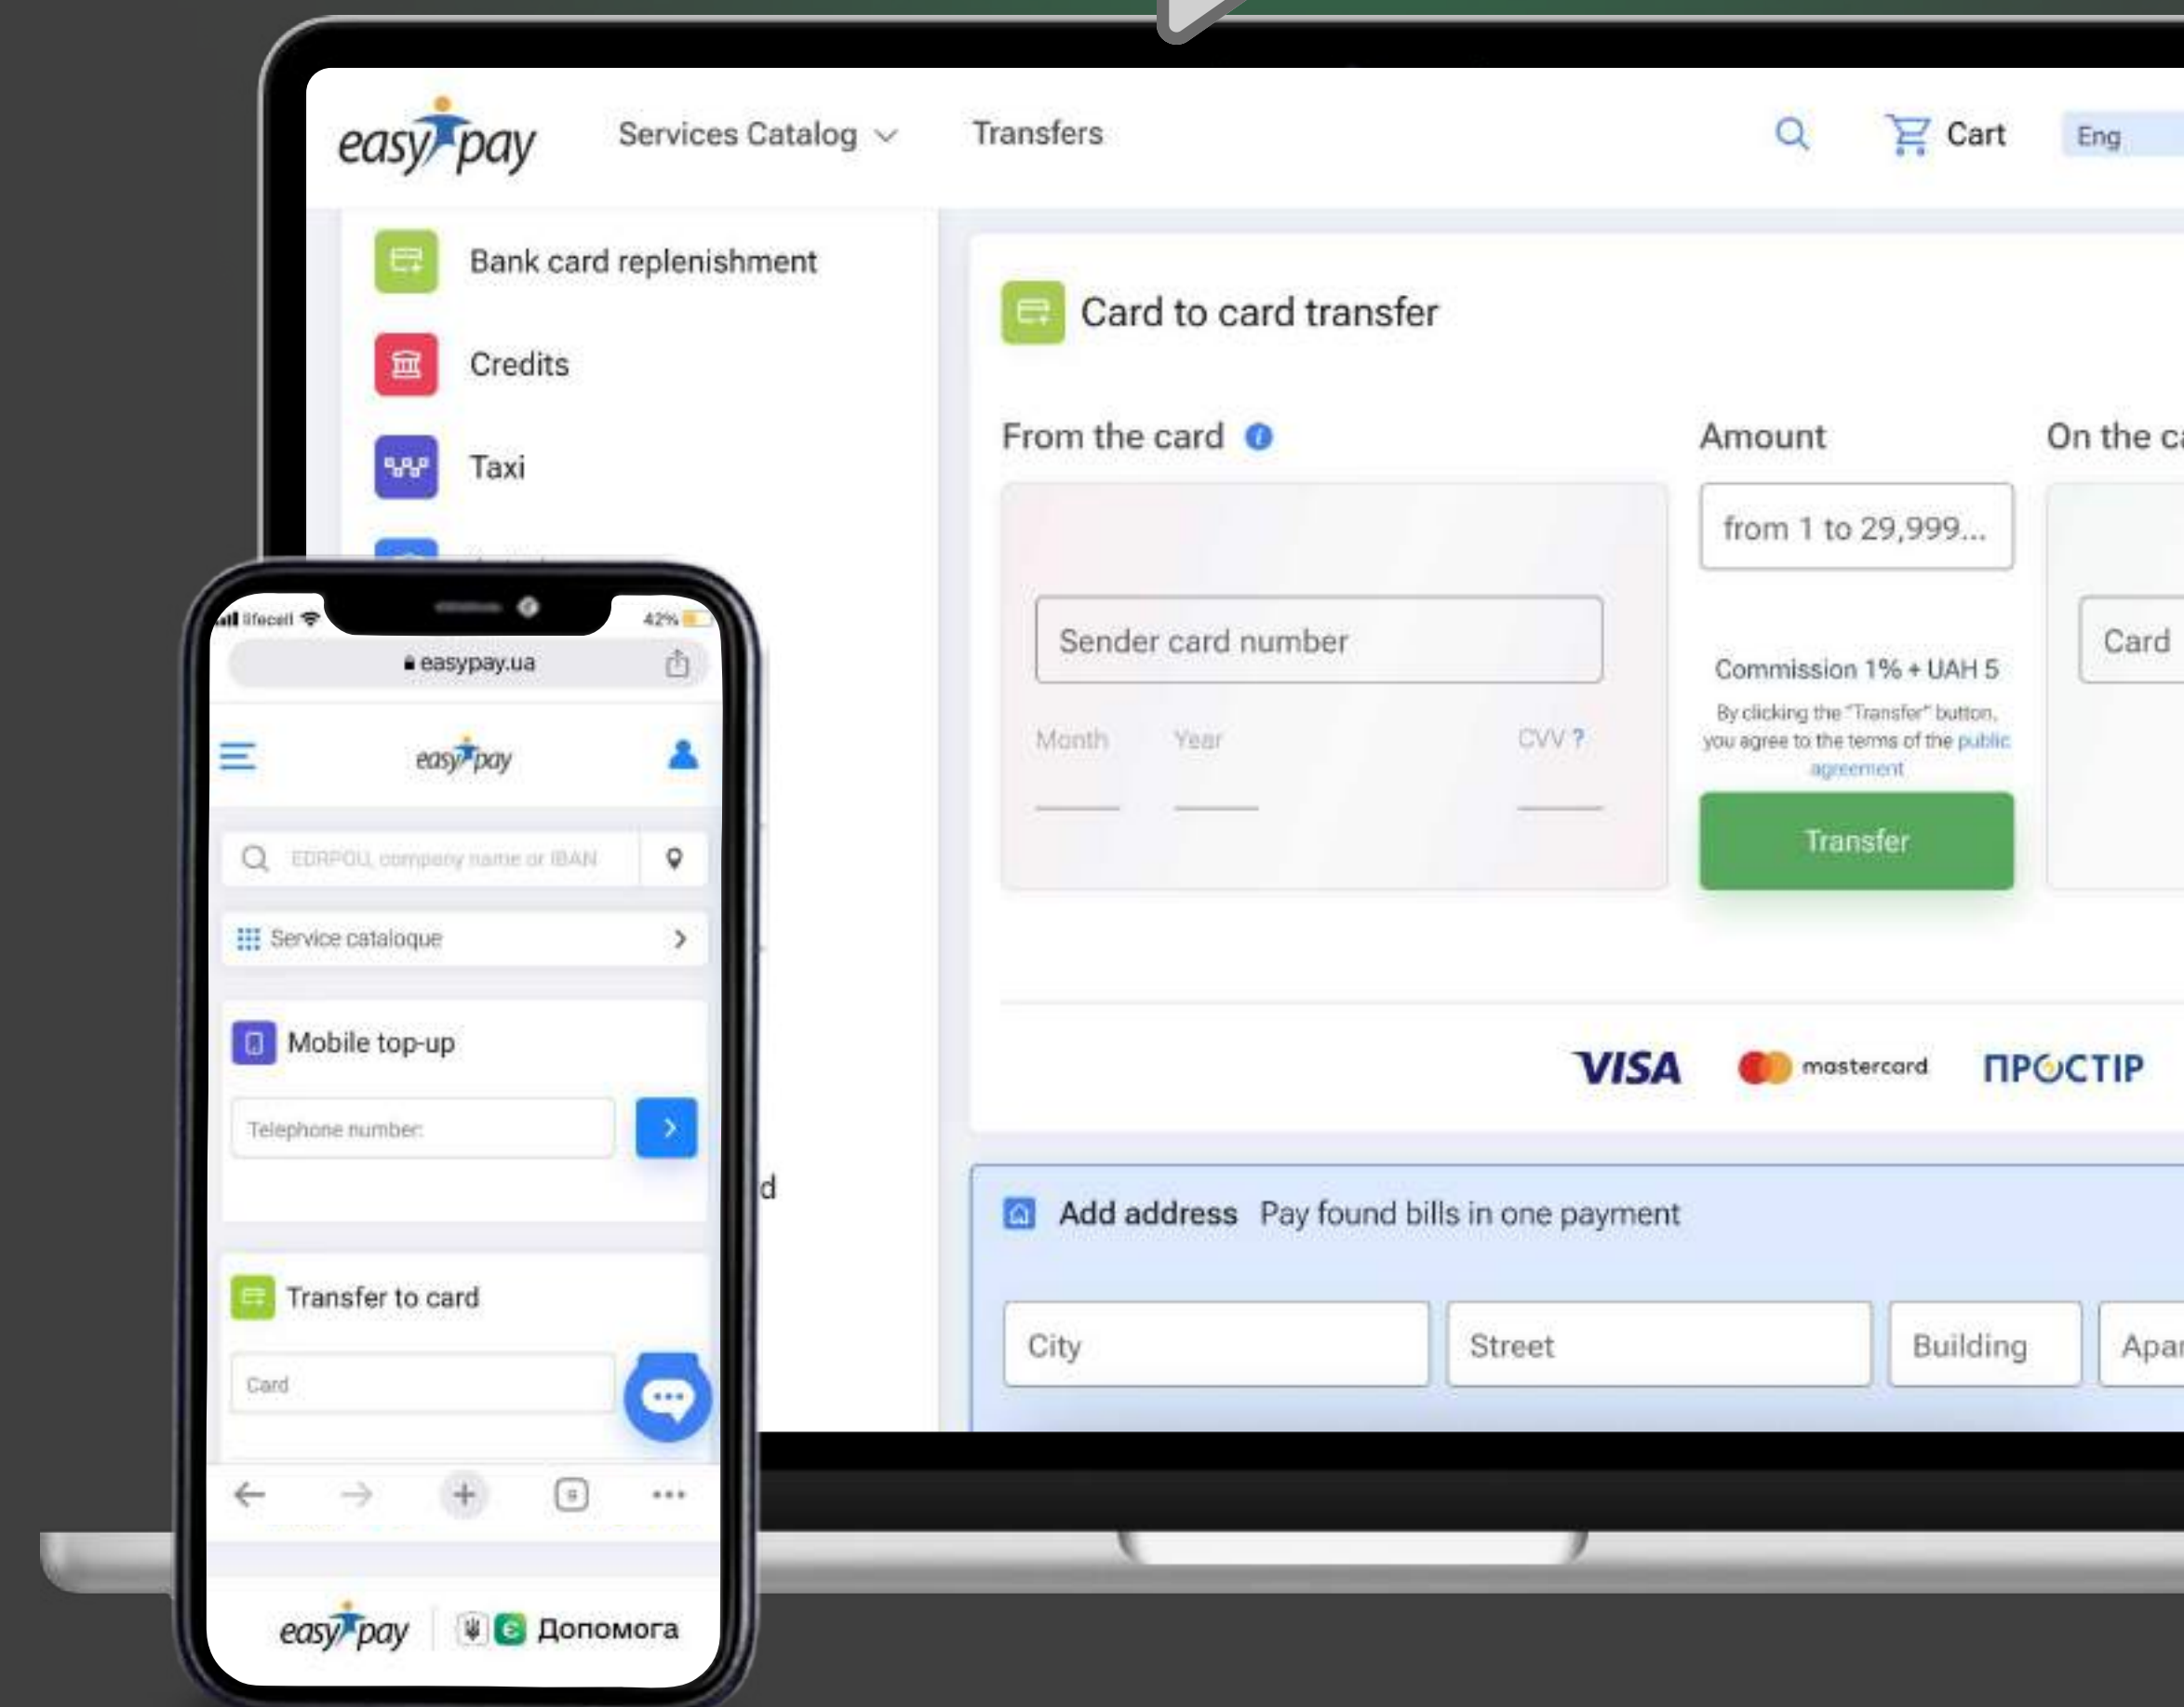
easypay

Services Catalog

Transfers

Cart

Eng

Bank card replenishment

Credits

Taxi

Card to card transfer

From the card

Amount

On the c

from 1 to 29,999...

Sender card number

Card

Commission 1% + UAH 5

By clicking the "Transfer" button, you agree to the terms of the public agreement

Month

Year

CVV ?

Transfer

VISA

mastercard

ПРОСТІР

Add address Pay found bills in one payment

City

Street

Building

Apar

lifecell

42%

easypay.ua

easypay

EDRPOU, company name or IBAN

Service catalogue

Mobile top-up

Telephone number:

Transfer to card

Card

d

easypay

Допомога